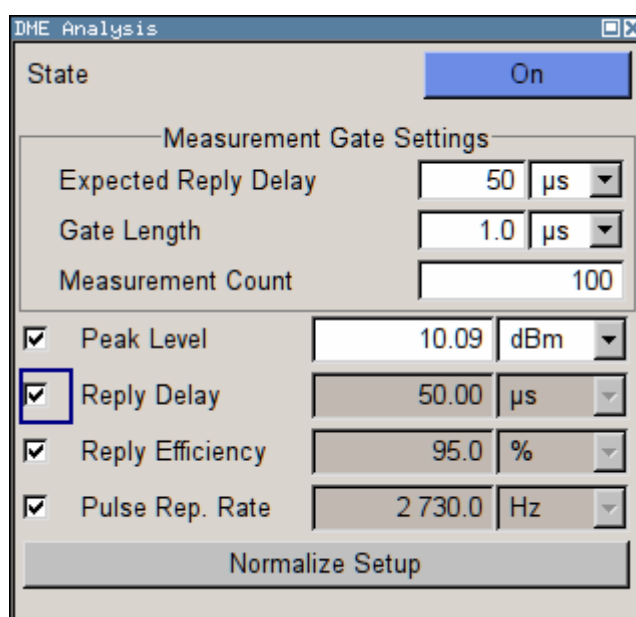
DME Analysis

State | On

Measurement Gate Settings

Expected Reply Delay 50 µs

Gate Length 1.0 µs

Measurement Count 100

☑ Peak Level 10.09 dBm

☑ Reply Delay 50.00 µs

☑ Reply Efficiency 95.0 %

☑ Pulse Rep. Rate 2 730.0 Hz

Normalize Setup